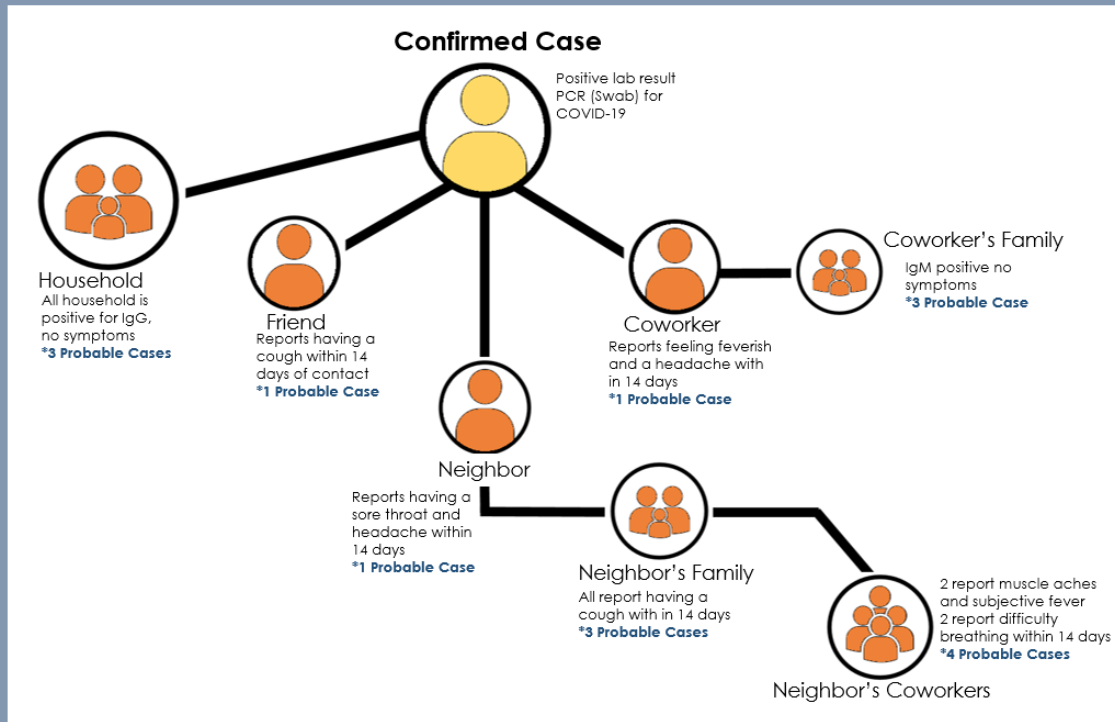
Confirmed Case

Positive lab result PCR (Swab) for COVID-19

Household
All household is positive for IgG, no symptoms
*3 Probable Cases

Friend
Reports having a cough within 14 days of contact
*1 Probable Case

Coworker
Reports feeling feverish and a headache with in 14 days
*1 Probable Case

Coworker's Family
IgM positive no symptoms
*3 Probable Case

Neighbor
Reports having a sore throat and headache within 14 days
*1 Probable Case

Neighbor's Family
All report having a cough with in 14 days
*3 Probable Cases

2 report muscle aches and subjective fever
2 report difficulty breathing within 14 days
*4 Probable Cases

Neighbor's Coworkers